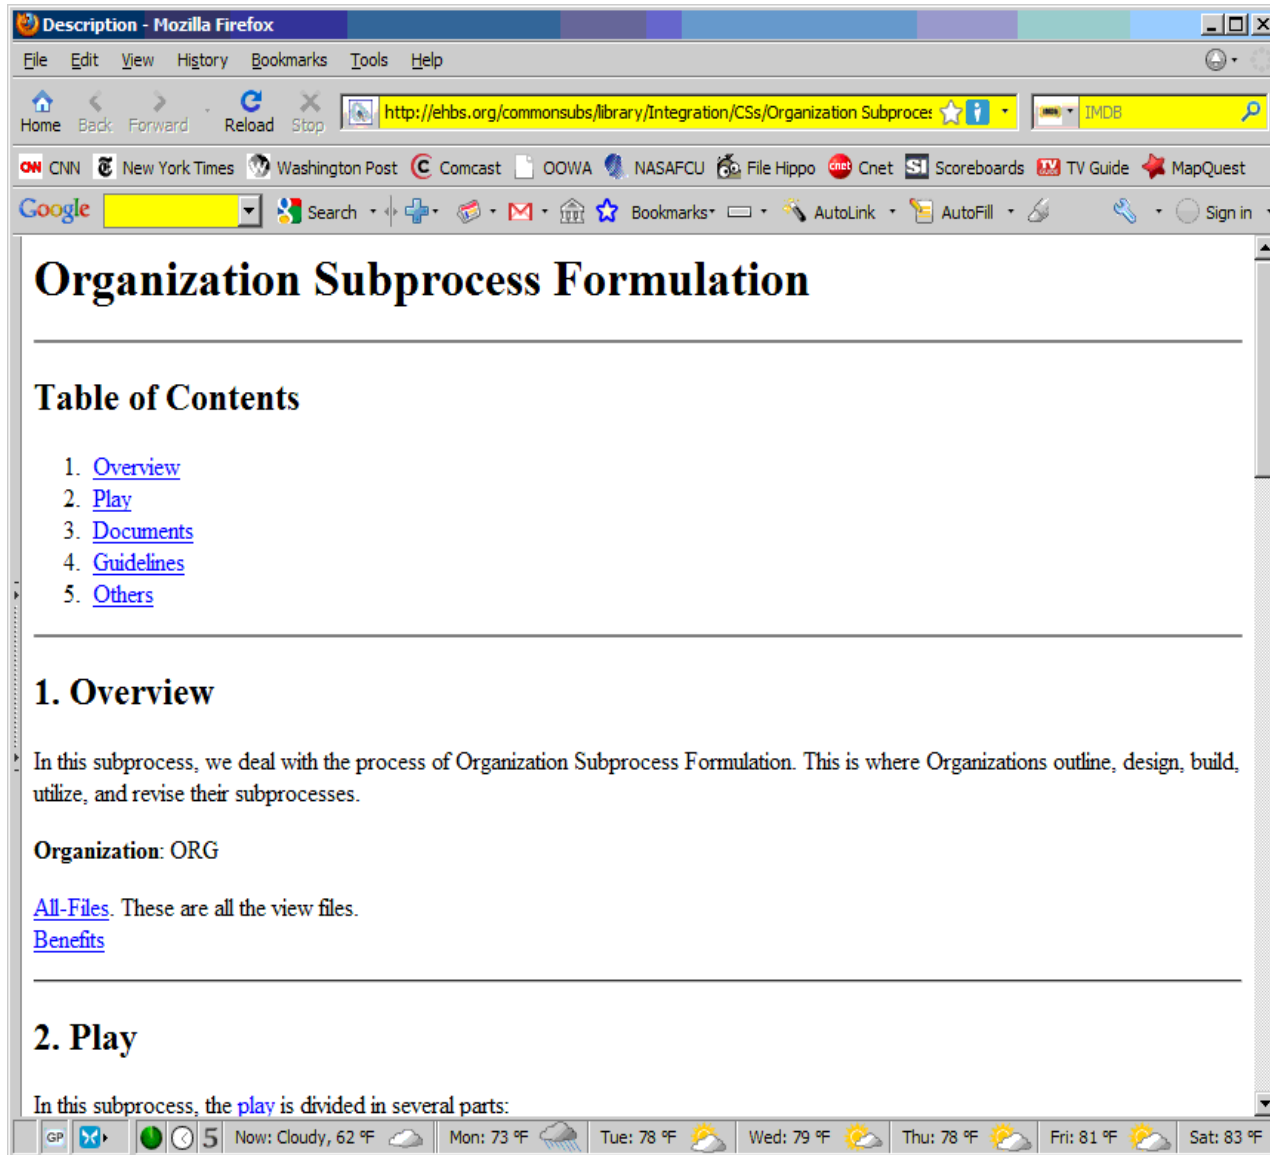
Description - Mozilla Firefox

File Edit View History Bookmarks Tools Help

Home Back Forward Reload Stop http://ehbs.org/commonsubs/library/Integration/CSs/Organization Subproce: IMDB

CNN New York Times Washington Post Comcast OOWA NASAFCU File Hippo Cnet Scoreboards TV Guide MapQuest

Google Search Bookmarks AutoLink AutoFill Sign in

# Organization Subprocess Formulation

## Table of Contents

1. Overview
2. Play
3. Documents
4. Guidelines
5. Others

## 1. Overview

In this subprocess, we deal with the process of Organization Subprocess Formulation. This is where Organizations outline, design, build, utilize, and revise their subprocesses.

**Organization**: ORG

All-Files. These are all the view files.
Benefits

## 2. Play

In this subprocess, the play is divided in several parts:

GP 5 Now: Cloudy, 62 °F Mon: 73 °F Tue: 78 °F Wed: 79 °F Thu: 78 °F Fri: 81 °F Sat: 83 °F